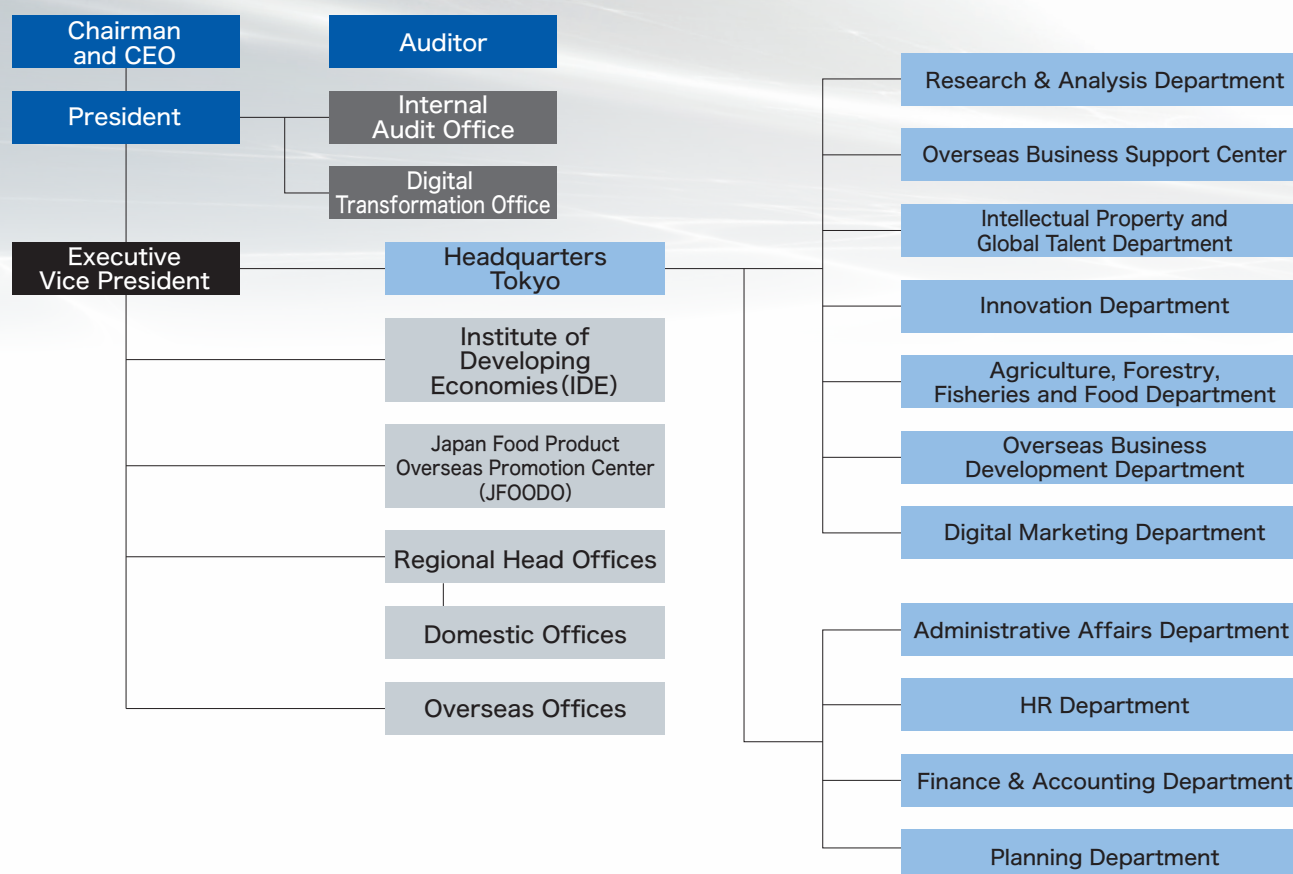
Chairman and CEO

Auditor

President

Internal Audit Office

Digital Transformation Office

Executive Vice President

Headquarters Tokyo

Institute of Developing Economies(IDE)

Japan Food Product Overseas Promotion Center (JFOODO)

Regional Head Offices

Domestic Offices

Overseas Offices

Research & Analysis Department

Overseas Business Support Center

Intellectual Property and Global Talent Department

Innovation Department

Agriculture, Forestry, Fisheries and Food Department

Overseas Business Development Department

Digital Marketing Department

Administrative Affairs Department

HR Department

Finance & Accounting Department

Planning Department